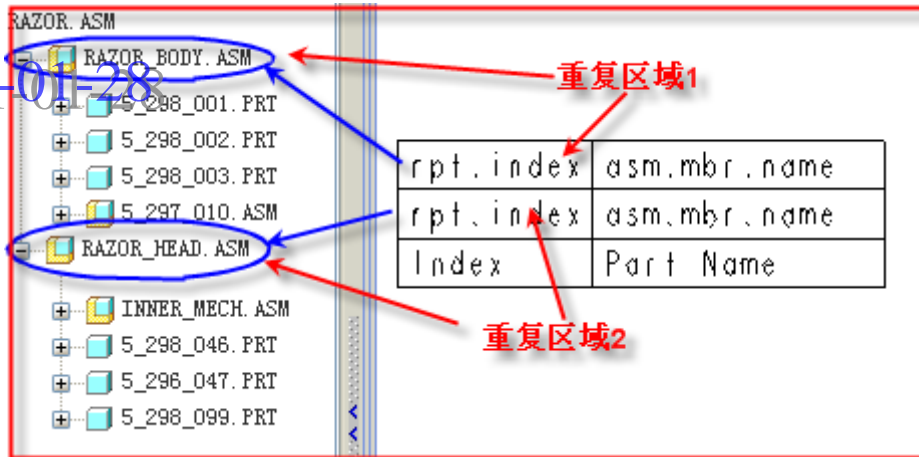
RAZOR.ASM
RAZOR_BODY.ASM
-01-28
5_298_001.PRT
5_298_002.PRT
5_298_003.PRT
5_297_010.ASM
RAZOR_HEAD.ASM
INNER_MECH.ASM
5_298_046.PRT
5_296_047.PRT
5_298_099.PRT

重复区域1

| rpt.index | asm.mbr.name |
|---|---|
| rpt.index | asm.mbr.name |
| Index | Part Name |

重复区域2